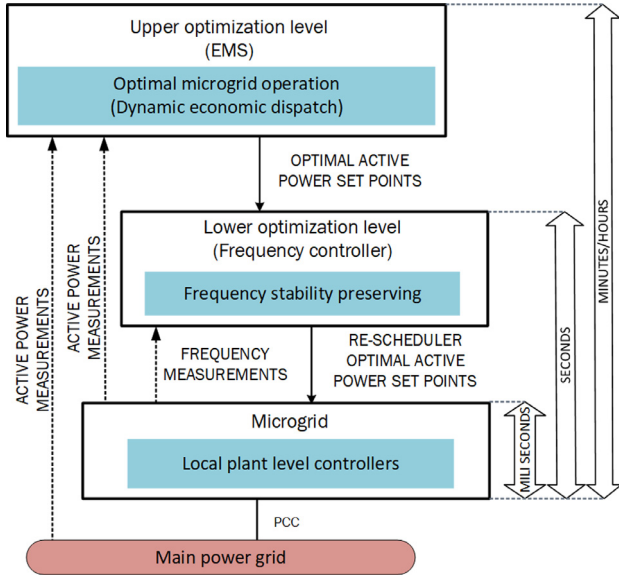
Upper optimization level
(EMS)

Optimal microgrid operation
(Dynamic economic dispatch)

OPTIMAL ACTIVE POWER SET POINTS

Lower optimization level
(Frequency controller)

Frequency stability preserving

ACTIVE POWER MEASUREMENTS

ACTIVE POWER MEASUREMENTS

FREQUENCY MEASUREMENTS

RE-SCHEDULER OPTIMAL ACTIVE POWER SET POINTS

Microgrid

Local plant level controllers

MILI SECONDS

SECONDS

MINUTES/HOURS

PCC

Main power grid